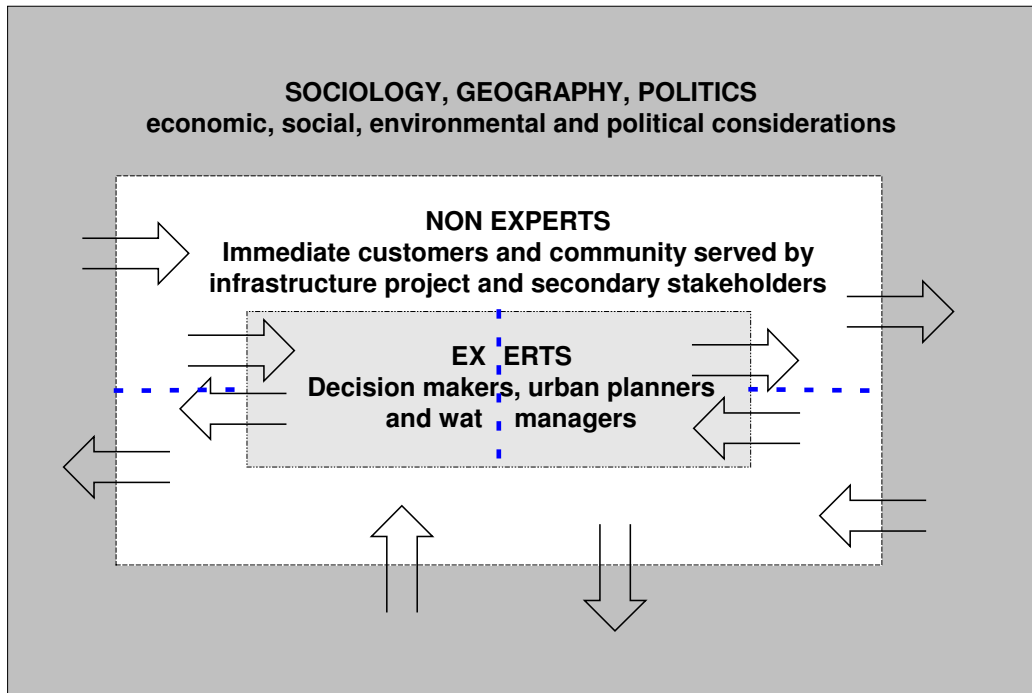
SOCIOLOGY, GEOGRAPHY, POLITICS
economic, social, environmental and political considerations

NON EXPERTS
Immediate customers and community served by infrastructure project and secondary stakeholders

EX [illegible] ERTS
Decision makers, urban planners and wat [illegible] managers